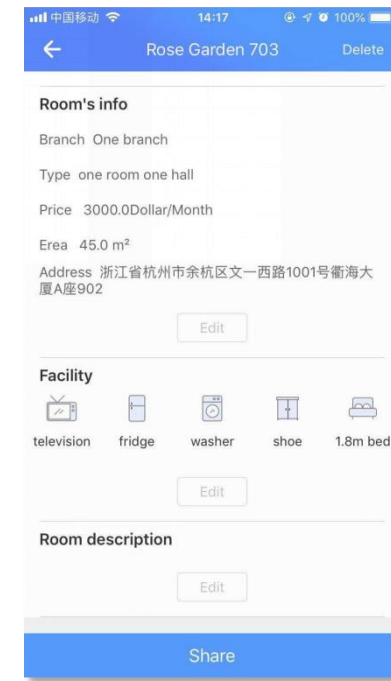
中国移动 14:17 100%

Rose Garden 703 Delete

Room's info

Branch One branch

Type one room one hall

Price 3000.0Dollar/Month

Erea 45.0 m²

Address 浙江省杭州市余杭区文一西路1001号衢海大厦A座902

Edit

Facility

television fridge washer shoe 1.8m bed

Edit

Room description

Edit

Share